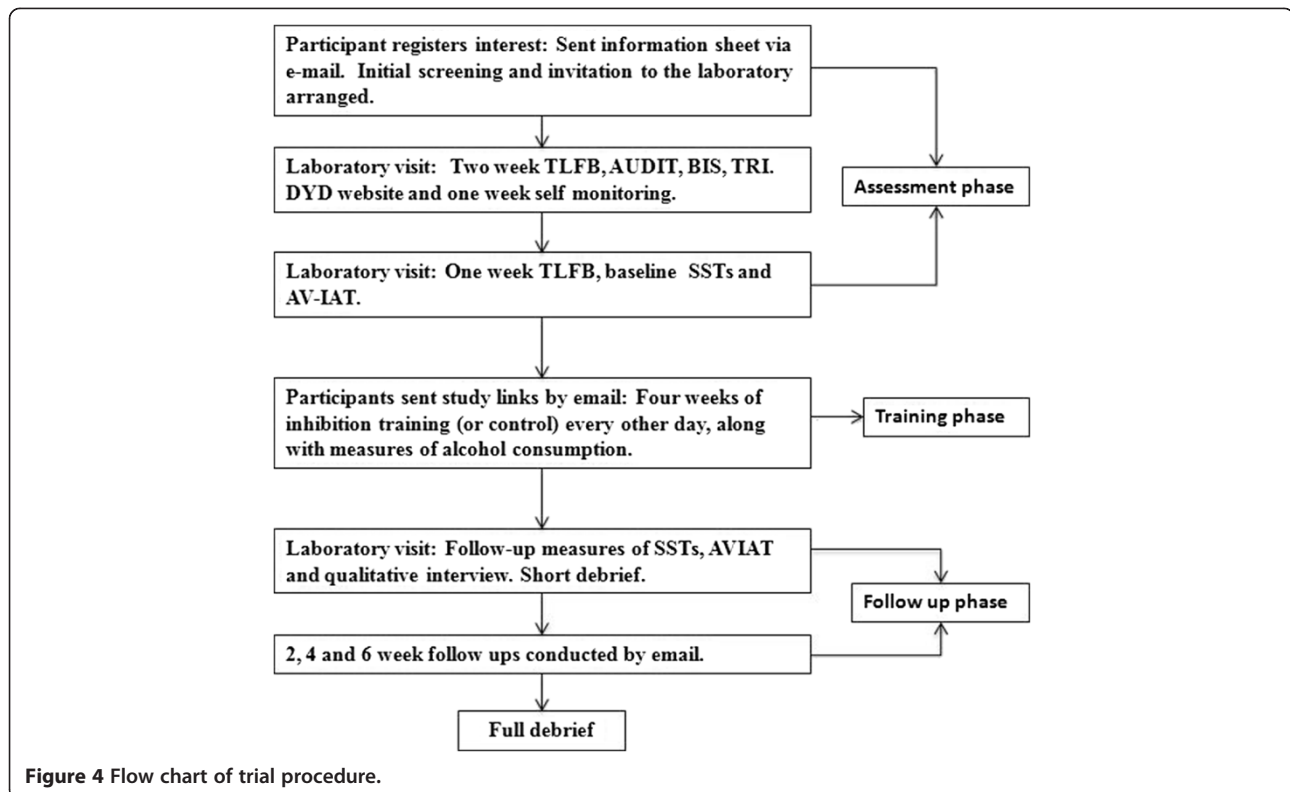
Participant registers interest: Sent information sheet via e-mail. Initial screening and invitation to the laboratory arranged.

Laboratory visit: Two week TLFB, AUDIT, BIS, TRI. DYD website and one week self monitoring.

Assessment phase

Laboratory visit: One week TLFB, baseline SSTs and AV-IAT.

Participants sent study links by email: Four weeks of inhibition training (or control) every other day, along with measures of alcohol consumption.

Training phase

Laboratory visit: Follow-up measures of SSTs, AVIAT and qualitative interview. Short debrief.

Follow up phase

2, 4 and 6 week follow ups conducted by email.

Full debrief

Figure 4 Flow chart of trial procedure.